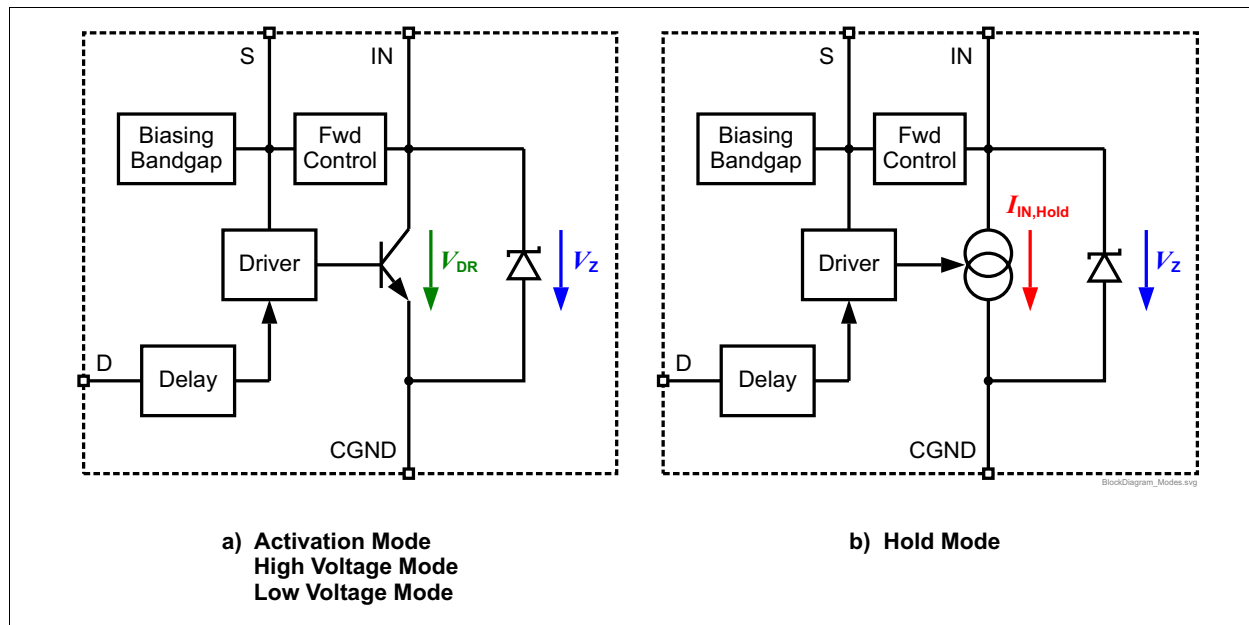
S
IN
Biasing Bandgap
Fwd Control
Driver
$V_{DR}$
$V_Z$
D
Delay
CGND

S
IN
Biasing Bandgap
Fwd Control
$I_{IN,Hold}$
Driver
$V_Z$
D
Delay
CGND

BlockDiagram_Modes.svg

a) Activation Mode
High Voltage Mode
Low Voltage Mode

b) Hold Mode